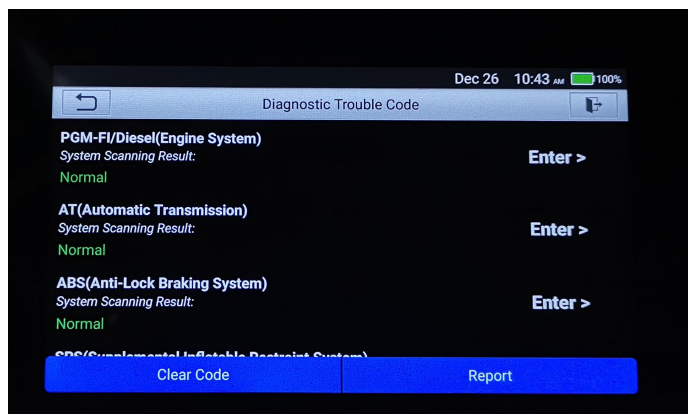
Dec 26 10:43 AM 100%

Diagnostic Trouble Code

PGM-FI/Diesel(Engine System)
System Scanning Result:
Normal
Enter >

AT(Automatic Transmission)
System Scanning Result:
Normal
Enter >

ABS(Anti-Lock Braking System)
System Scanning Result:
Normal
Enter >

SRS(Supplemental Inflatable Restraint System)

Clear Code

Report